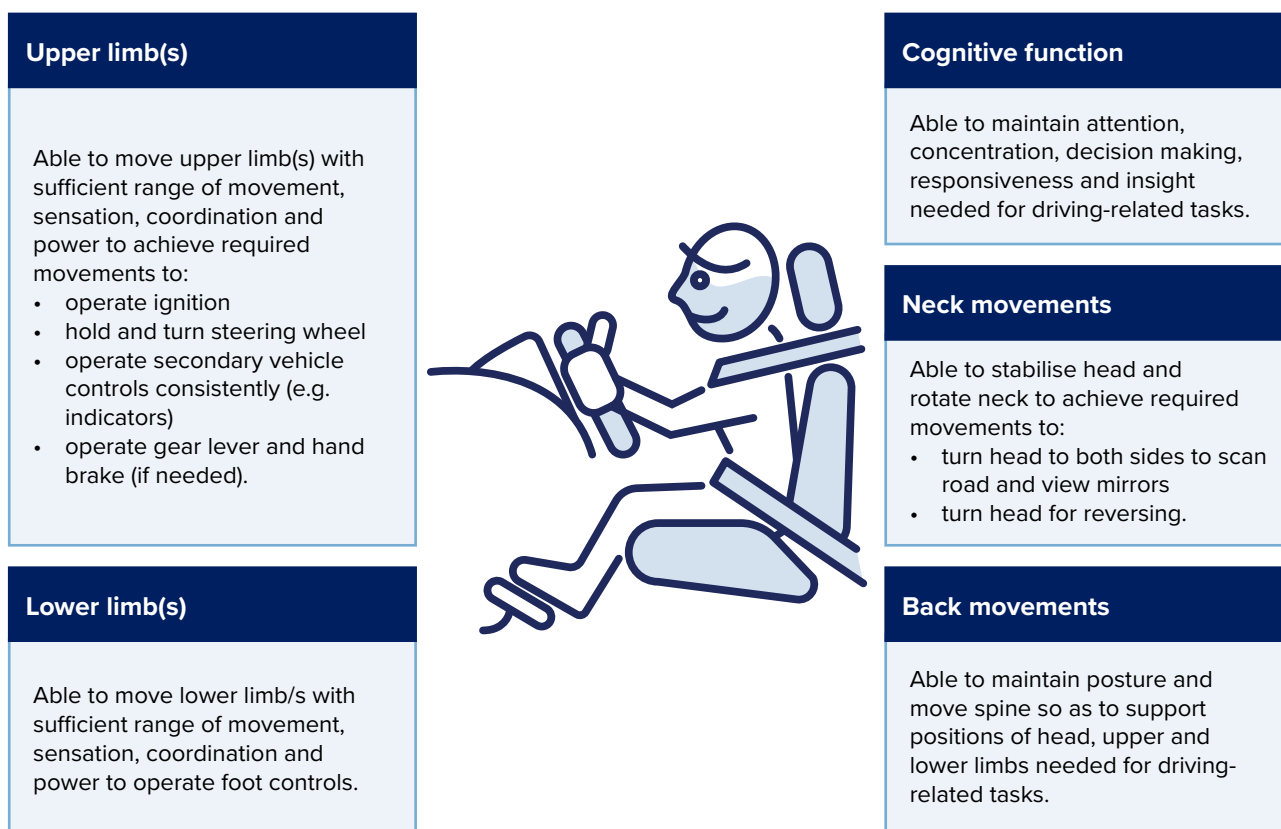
Upper limb(s)

Able to move upper limb(s) with sufficient range of movement, sensation, coordination and power to achieve required movements to:
• operate ignition
• hold and turn steering wheel
• operate secondary vehicle controls consistently (e.g. indicators)
• operate gear lever and hand brake (if needed).

Lower limb(s)

Able to move lower limb/s with sufficient range of movement, sensation, coordination and power to operate foot controls.

Cognitive function

Able to maintain attention, concentration, decision making, responsiveness and insight needed for driving-related tasks.

Neck movements

Able to stabilise head and rotate neck to achieve required movements to:
• turn head to both sides to scan road and view mirrors
• turn head for reversing.

Back movements

Able to maintain posture and move spine so as to support positions of head, upper and lower limbs needed for driving-related tasks.